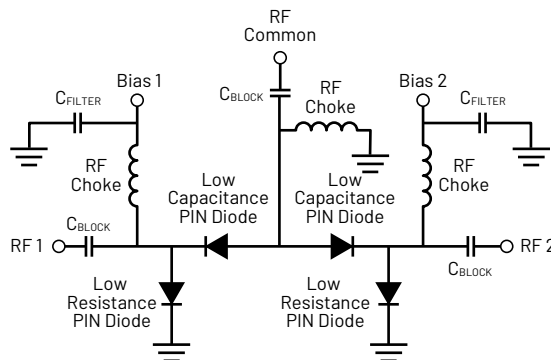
RF Common

$C_{BLOCK}$

RF Choke

Bias 1

$C_{FILTER}$

RF Choke

Bias 2

$C_{FILTER}$

RF Choke

Low Capacitance PIN Diode

Low Capacitance PIN Diode

$C_{BLOCK}$

RF 1

RF 2

$C_{BLOCK}$

Low Resistance PIN Diode

Low Resistance PIN Diode